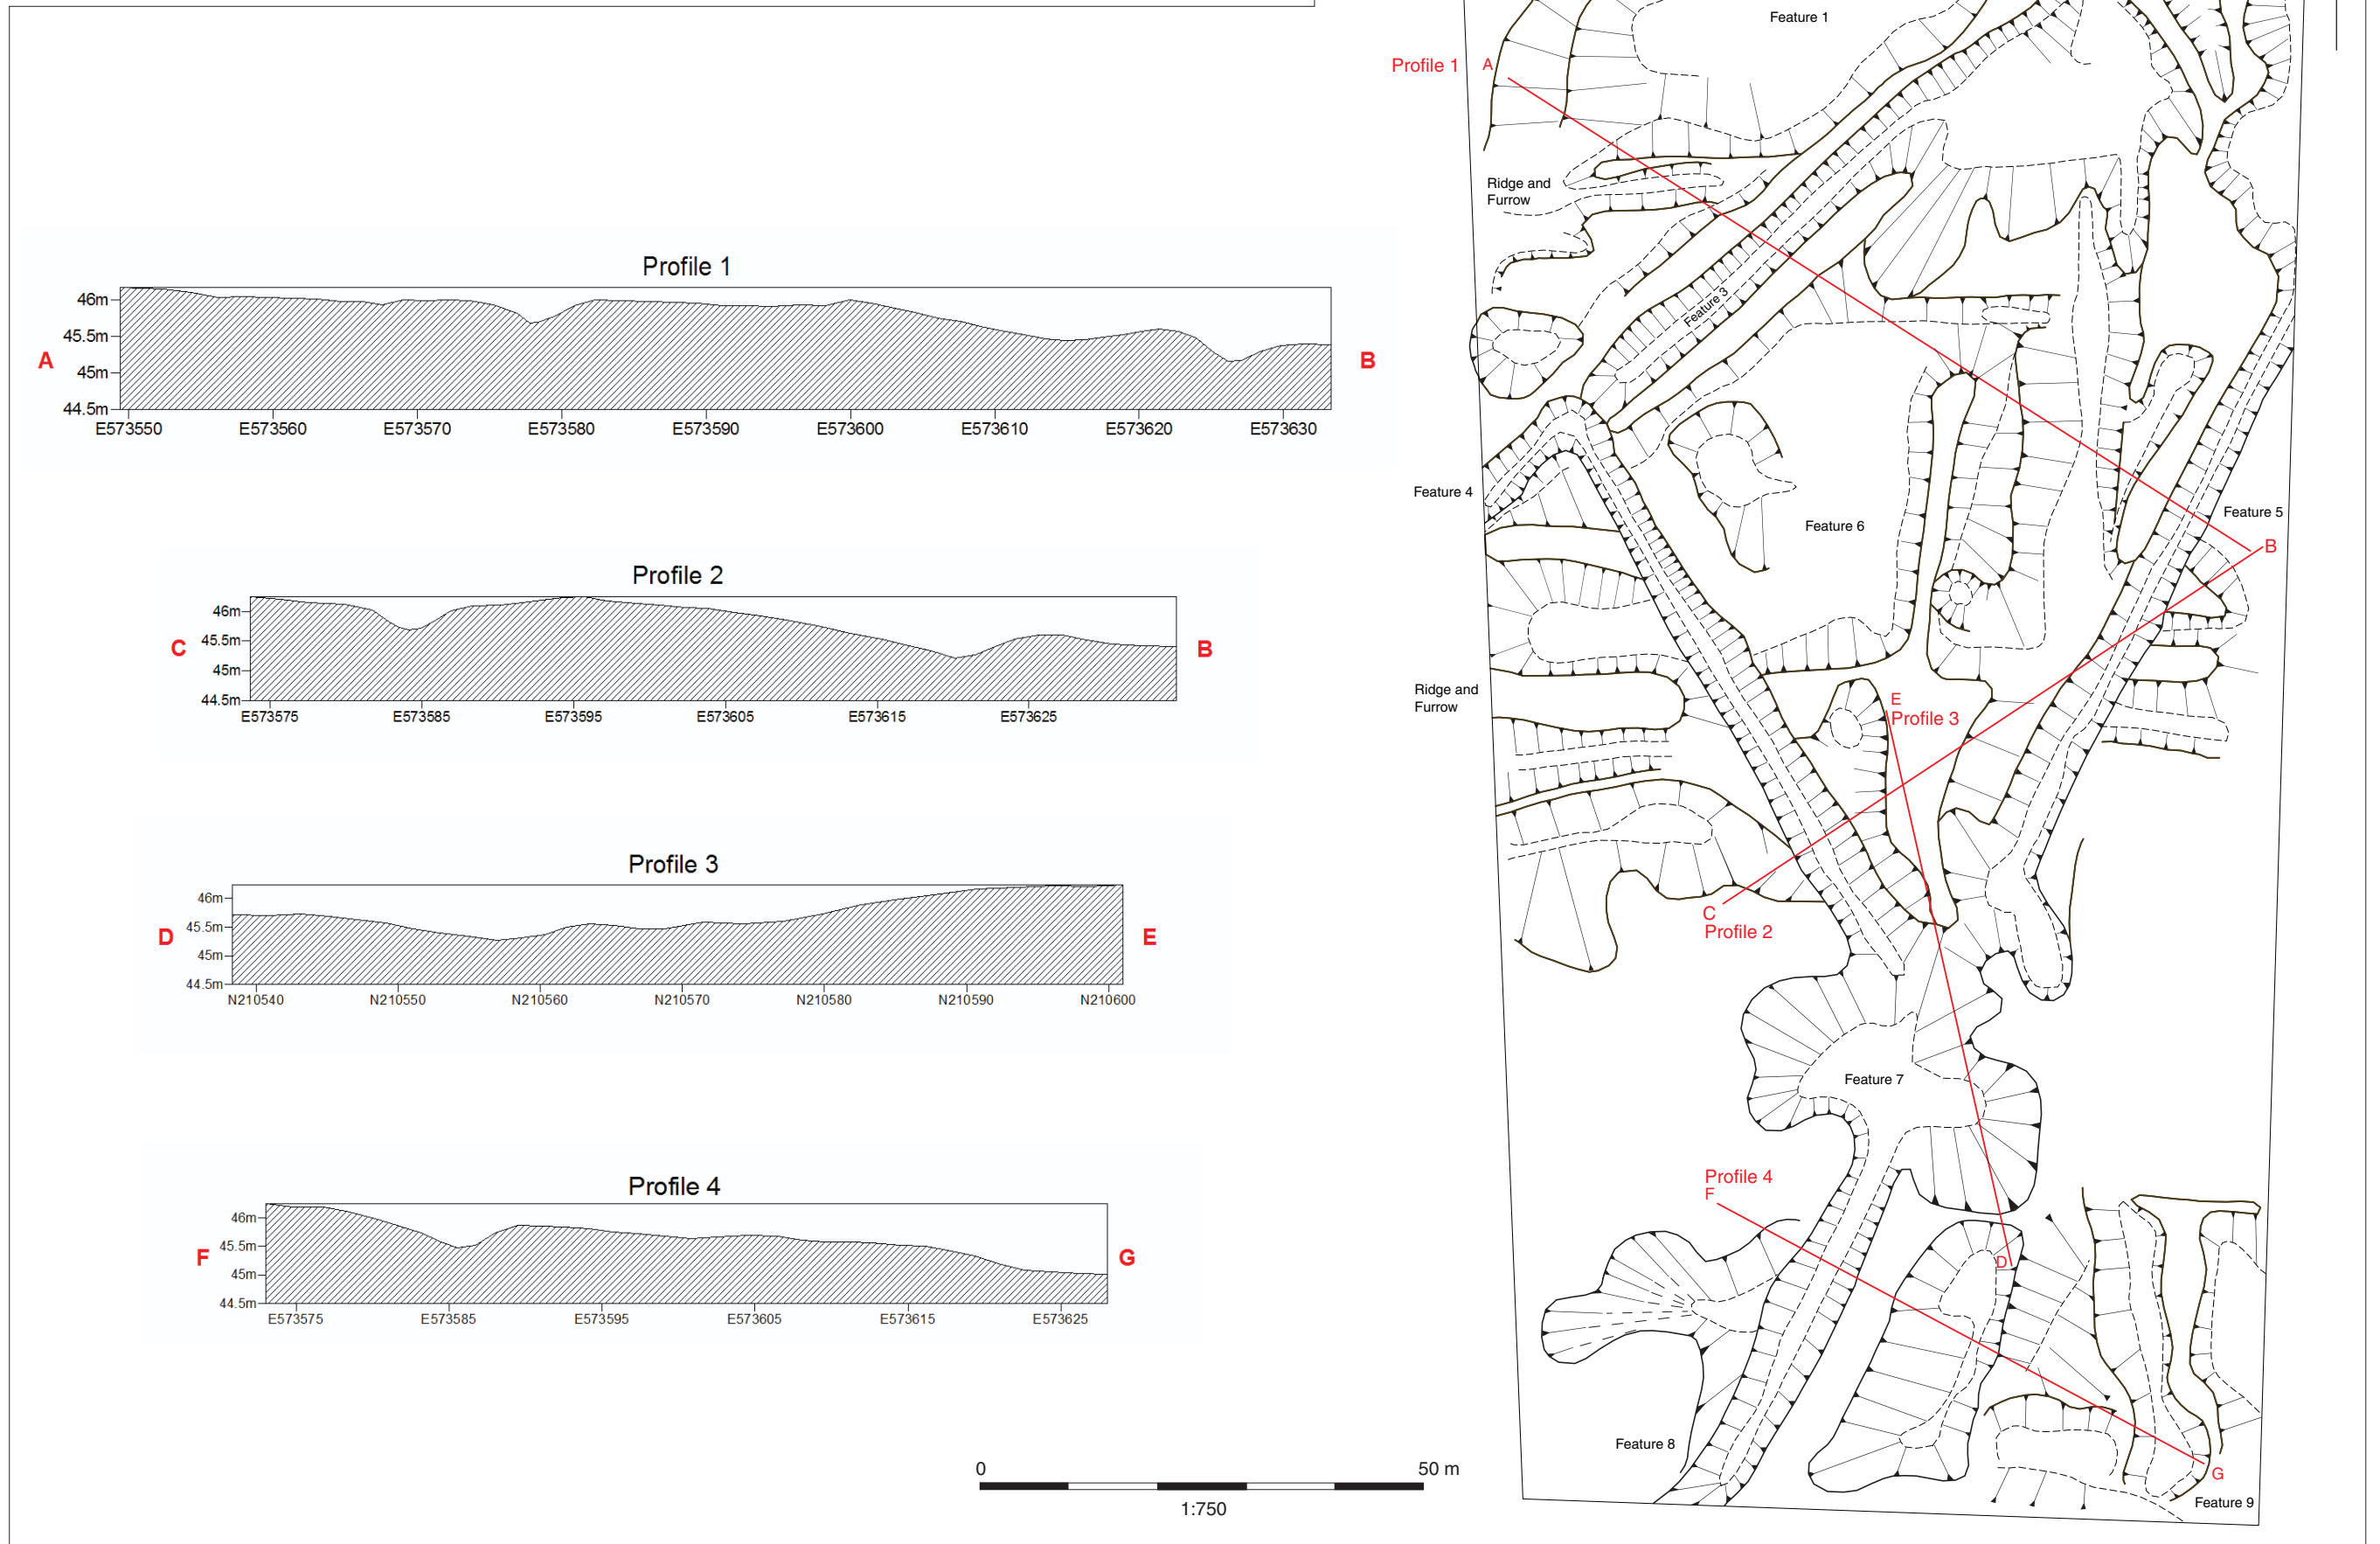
Profile 1

46m
45.5m
45m
44.5m
A
B
E573550 E573560 E573570 E573580 E573590 E573600 E573610 E573620 E573630

Profile 2

46m
45.5m
45m
44.5m
C
B
E573575 E573585 E573595 E573605 E573615 E573625

Profile 3

46m
45.5m
45m
44.5m
D
E
N210540 N210550 N210560 N210570 N210580 N210590 N210600

Profile 4

46m
45.5m
45m
44.5m
F
G
E573575 E573585 E573595 E573605 E573615 E573625

0
50 m
1:750

Feature 1
Profile 1
A
Ridge and Furrow
Feature 3
Feature 4
Feature 6
Feature 5
B
Ridge and Furrow
E
Profile 3
C
Profile 2
Feature 7
Profile 4
F
D
Feature 8
G
Feature 9